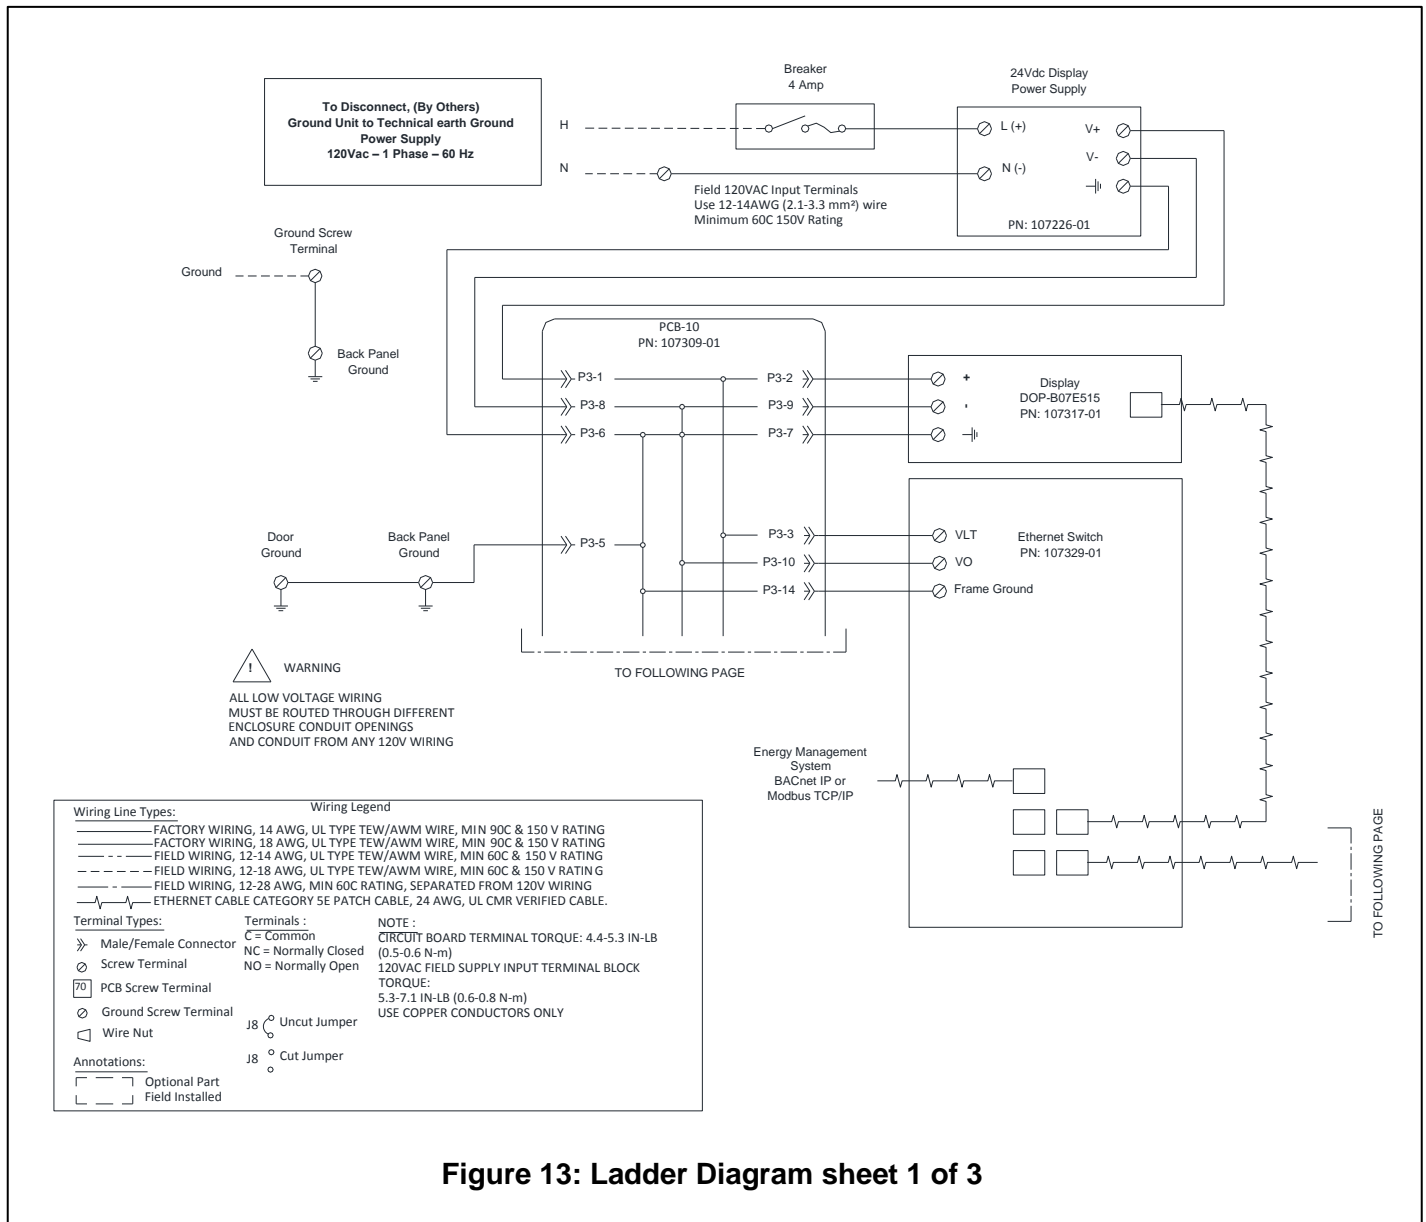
To Disconnect, (By Others)
Ground Unit to Technical earth Ground
Power Supply
120Vac – 1 Phase – 60 Hz

Breaker
4 Amp

24Vdc Display
Power Supply

H

N

L (+)

N (-)

V+

V-

Field 120VAC Input Terminals
Use 12-14AWG (2.1-3.3 mm²) wire
Minimum 60C 150V Rating

PN: 107226-01

Ground Screw
Terminal

Ground

Back Panel
Ground

PCB-10
PN: 107309-01

P3-1
P3-8
P3-6
P3-2
P3-9
P3-7

+
-

Display
DOP-B07E515
PN: 107317-01

Door
Ground

Back Panel
Ground

P3-5

P3-3
P3-10
P3-14

VLT
VO
Frame Ground

Ethernet Switch
PN: 107329-01

TO FOLLOWING PAGE

WARNING

ALL LOW VOLTAGE WIRING
MUST BE ROUTED THROUGH DIFFERENT
ENCLOSURE CONDUIT OPENINGS
AND CONDUIT FROM ANY 120V WIRING

Energy Management
System
BACnet IP or
Modbus TCP/IP

TO FOLLOWING PAGE

Wiring Legend
Wiring Line Types:
FACTORY WIRING, 14 AWG, UL TYPE TEW/AWM WIRE, MIN 90C & 150 V RATING
FACTORY WIRING, 18 AWG, UL TYPE TEW/AWM WIRE, MIN 90C & 150 V RATING
FIELD WIRING, 12-14 AWG, UL TYPE TEW/AWM WIRE, MIN 60C & 150 V RATING
FIELD WIRING, 12-18 AWG, UL TYPE TEW/AWM WIRE, MIN 60C & 150 V RATING
FIELD WIRING, 12-28 AWG, MIN 60C RATING, SEPARATED FROM 120V WIRING
ETHERNET CABLE CATEGORY 5E PATCH CABLE, 24 AWG, UL CMR VERIFIED CABLE.

Terminal Types:
Male/Female Connector
Screw Terminal
70 PCB Screw Terminal
Ground Screw Terminal
Wire Nut

Terminals :
C = Common
NC = Normally Closed
NO = Normally Open

J8 Uncut Jumper
J8 Cut Jumper

NOTE :
CIRCUIT BOARD TERMINAL TORQUE: 4.4-5.3 IN-LB (0.5-0.6 N-m)
120VAC FIELD SUPPLY INPUT TERMINAL BLOCK TORQUE:
5.3-7.1 IN-LB (0.6-0.8 N-m)
USE COPPER CONDUCTORS ONLY

Annotations:
Optional Part
Field Installed

Figure 13: Ladder Diagram sheet 1 of 3